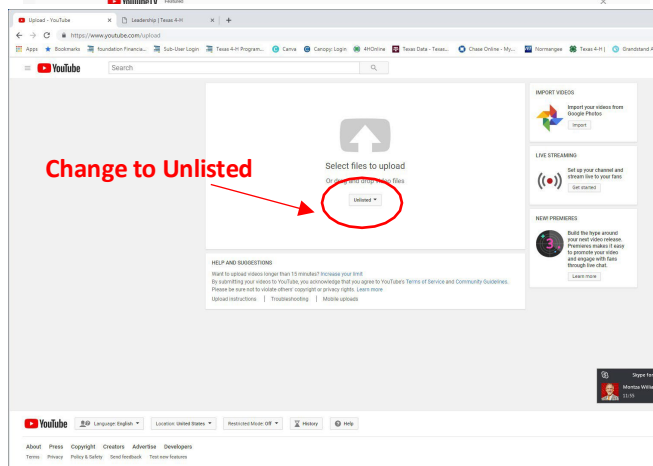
Upload - YouTube
Leadership | Texas 4-H
https://www.youtube.com/upload
Apps Bookmarks foundation Financia... Sub-User Login Texas 4-H Program... Canva Canopy: Login 4HOnline Texas Data - Texas... Chase Online - My... Normangee Texas 4-H | Grandstand

YouTube
Search

Change to Unlisted

Select files to upload
Or drag and drop video files
Unlisted

IMPORT VIDEOS
Import your videos from Google Photos
Import

LIVE STREAMING
Set up your channel and stream live to your fans
Get started

NEW! PREMIERES
Build the hype around your next video release. Premieres makes it easy to promote your video and engage with fans through live chat.
Learn more

HELP AND SUGGESTIONS
Want to upload videos longer than 15 minutes? Increase your limit
By submitting your videos to YouTube, you acknowledge that you agree to YouTube's Terms of Service and Community Guidelines.
Please be sure not to violate others' copyright or privacy rights. Learn more
Upload instructions | Troubleshooting | Mobile uploads

Skype for
Montze Wills
11:55

YouTube Language: English Location: United States Restricted Mode: Off History Help

About Press Copyright Creators Advertise Developers
Terms Privacy Policy & Safety Send feedback Test new features